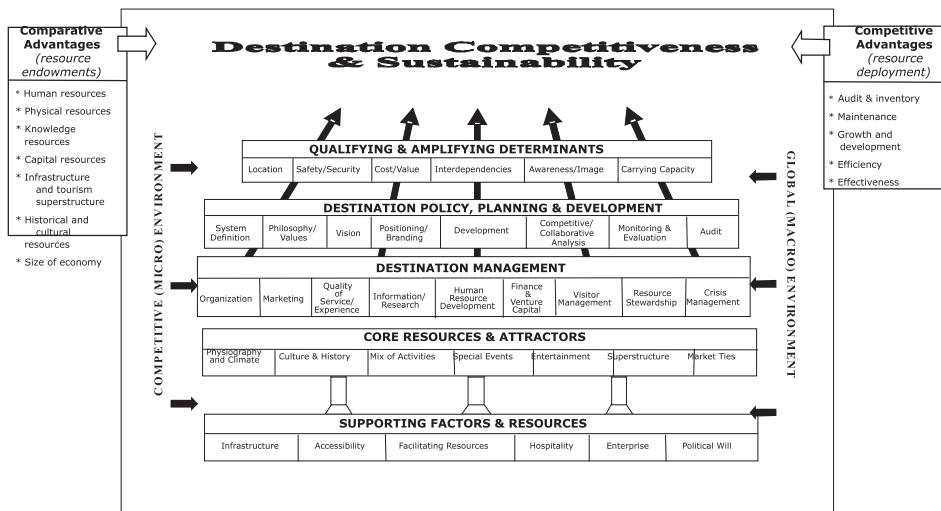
Comparative Advantages (resource endowments)

* Human resources
* Physical resources
* Knowledge resources
* Capital resources
* Infrastructure and tourism superstructure
* Historical and cultural resources
* Size of economy

Destination Competitiveness & Sustainability

Competitive Advantages (resource deployment)

* Audit & inventory
* Maintenance
* Growth and development
* Efficiency
* Effectiveness

COMPETITIVE (MICRO) ENVIRONMENT

GLOBAL (MACRO) ENVIRONMENT

QUALIFYING & AMPLIFYING DETERMINANTS

| Location | Safety/Security | Cost/Value | Interdependencies | Awareness/Image | Carrying Capacity |
|---|---|---|---|---|---|

DESTINATION POLICY, PLANNING & DEVELOPMENT

| System Definition | Philosophy/ Values | Vision | Positioning/ Branding | Development | Competitive/ Collaborative Analysis | Monitoring & Evaluation | Audit |
|---|---|---|---|---|---|---|---|

DESTINATION MANAGEMENT

| Organization | Marketing | Quality of Service/ Experience | Information/ Research | Human Resource Development | Finance & Venture Capital | Visitor Management | Resource Stewardship | Crisis Management |
|---|---|---|---|---|---|---|---|---|

CORE RESOURCES & ATTRACTORS

| Physiography and Climate | Culture & History | Mix of Activities | Special Events | Entertainment | Superstructure | Market Ties |
|---|---|---|---|---|---|---|

SUPPORTING FACTORS & RESOURCES

| Infrastructure | Accessibility | Facilitating Resources | Hospitality | Enterprise | Political Will |
|---|---|---|---|---|---|